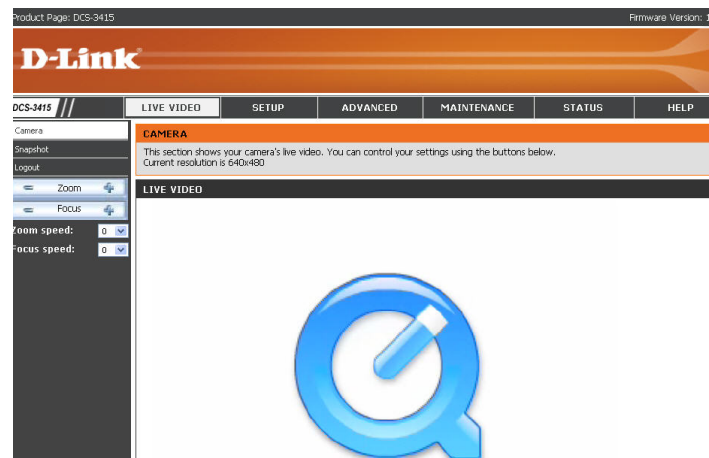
Product Page: DCS-3415

Firmware Version: 1

D-Link

DCS-3415

LIVE VIDEO

SETUP

ADVANCED

MAINTENANCE

STATUS

HELP

Camera

Snapshot

Logout

Zoom

Focus

Zoom speed: 0

Focus speed: 0

CAMERA

This section shows your camera's live video. You can control your settings using the buttons below.
Current resolution is 640x480

LIVE VIDEO